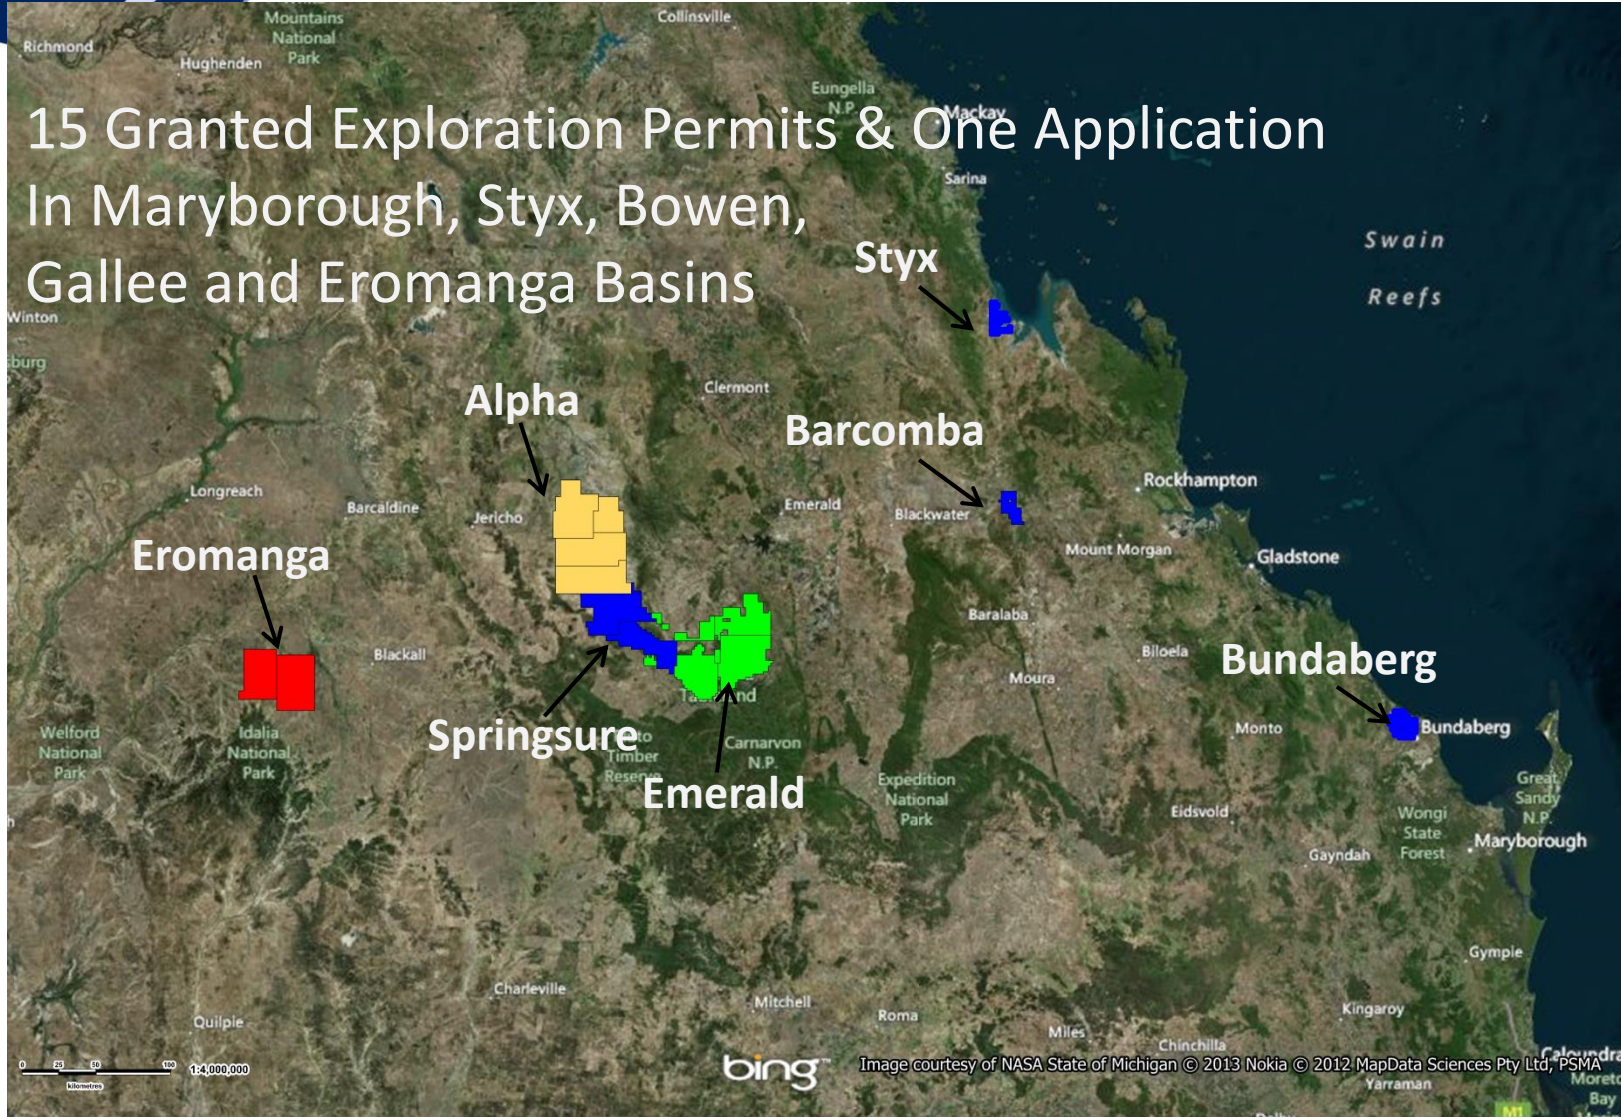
15 Granted Exploration Permits & One Application
In Maryborough, Styx, Bowen,
Gallee and Eromanga Basins

Richmond
Hughenden
Mountains National Park
Collinsville
Eungella N.P.
Mackay
Sarina
Winton
burg
Swain Reefs
Styx
Alpha
Clermont
Barcomba
Rockhampton
Longreach
Barcaldine
Jericho
Emerald
Blackwater
Mount Morgan
Gladstone
Eromanga
Baralaba
Blackall
Biloela
Bundaberg
Moura
Monto
Bundaberg
Welford National Park
Idalia National Park
Springsure
Timber Reser
Carnarvon N.P.
Emerald
Expedition National Park
Eidsvold
Great Sandy N.P.
Wongi State Forest
Maryborough
Gayndah
Gympie
Charleville
Mitchell
Roma
Kingaroy
Quilpie
Miles
Chinchilla
Yarraman
Caloundra
Moreton Bay
1:4,000,000
kilometres
bing
Image courtesy of NASA State of Michigan © 2013 Nokia © 2012 MapData Sciences Pty Ltd, PSMA